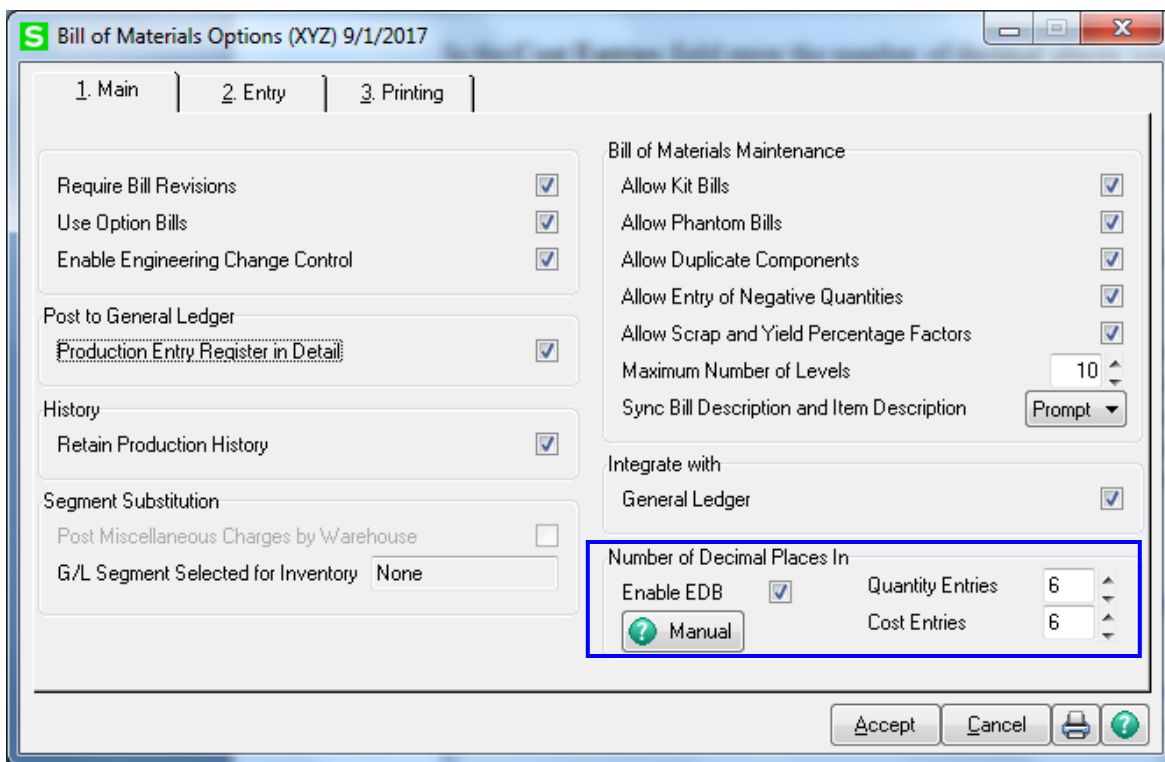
S Bill of Materials Options (XYZ) 9/1/2017

1. Main | 2. Entry | 3. Printing

Require Bill Revisions
Use Option Bills
Enable Engineering Change Control

Post to General Ledger
Production Entry Register in Detail

History
Retain Production History

Segment Substitution
Post Miscellaneous Charges by Warehouse
G/L Segment Selected for Inventory None

Bill of Materials Maintenance
Allow Kit Bills
Allow Phantom Bills
Allow Duplicate Components
Allow Entry of Negative Quantities
Allow Scrap and Yield Percentage Factors
Maximum Number of Levels 10
Sync Bill Description and Item Description Prompt

Integrate with
General Ledger

Number of Decimal Places In
Enable EDB
Manual
Quantity Entries 6
Cost Entries 6

Accept Cancel